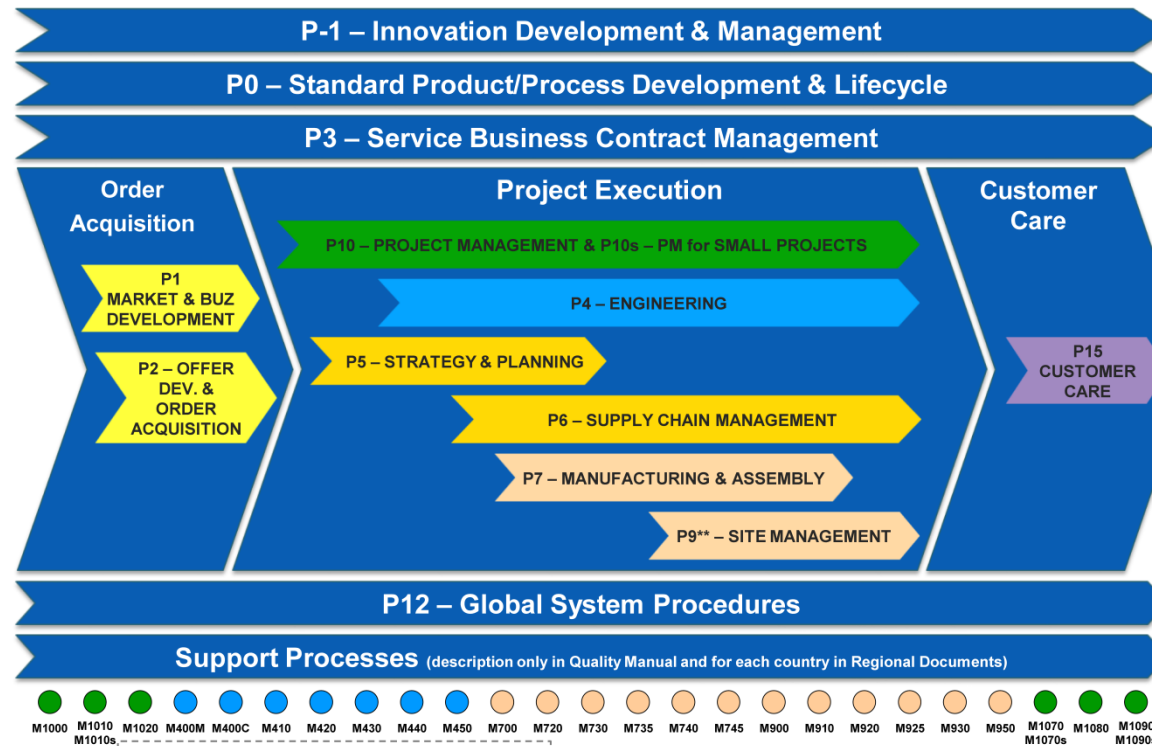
P-1 – Innovation Development & Management

P0 – Standard Product/Process Development & Lifecycle

P3 – Service Business Contract Management

Order Acquisition

P1 MARKET & BUZ DEVELOPMENT

P2 – OFFER DEV. & ORDER ACQUISITION

Project Execution

P10 – PROJECT MANAGEMENT & P10s – PM for SMALL PROJECTS

P4 – ENGINEERING

P5 – STRATEGY & PLANNING

P6 – SUPPLY CHAIN MANAGEMENT

P7 – MANUFACTURING & ASSEMBLY

P9** – SITE MANAGEMENT

Customer Care

P15 CUSTOMER CARE

P12 – Global System Procedures

Support Processes (description only in Quality Manual and for each country in Regional Documents)

M1000 M1010 M1010s M1020 M400M M400C M410 M420 M430 M440 M450 M700 M720 M730 M735 M740 M745 M900 M910 M920 M925 M930 M950 M1070 M1070s M1080 M1090 M1090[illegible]